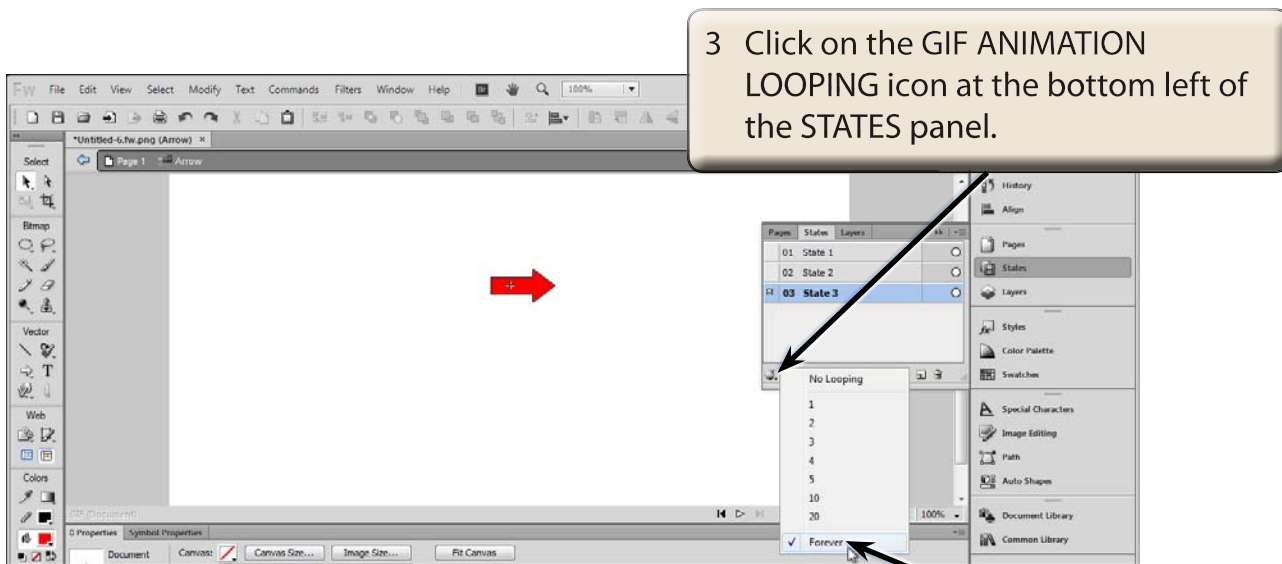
3 Click on the GIF ANIMATION LOOPING icon at the bottom left of the STATES panel.

Fw File Edit View Select Modify Text Commands Filters Window Help 100%

*Untitled-6.fw.png (Arrow) ×

Page 1 Arrow

Select

Bitmap

Vector

Web

Colors

Pages States Layers

01 State 1

02 State 2

03 State 3

No Looping

1

2

3

4

5

10

20

✓ Forever

History

Align

Pages

States

Layers

Styles

Color Palette

Swatches

Special Characters

Image Editing

Path

Auto Shapes

Document Library

Common Library

GIF (Document)

100%

Properties Symbol Properties

Document Canvas: Canvas Size... Image Size... Fit Canvas